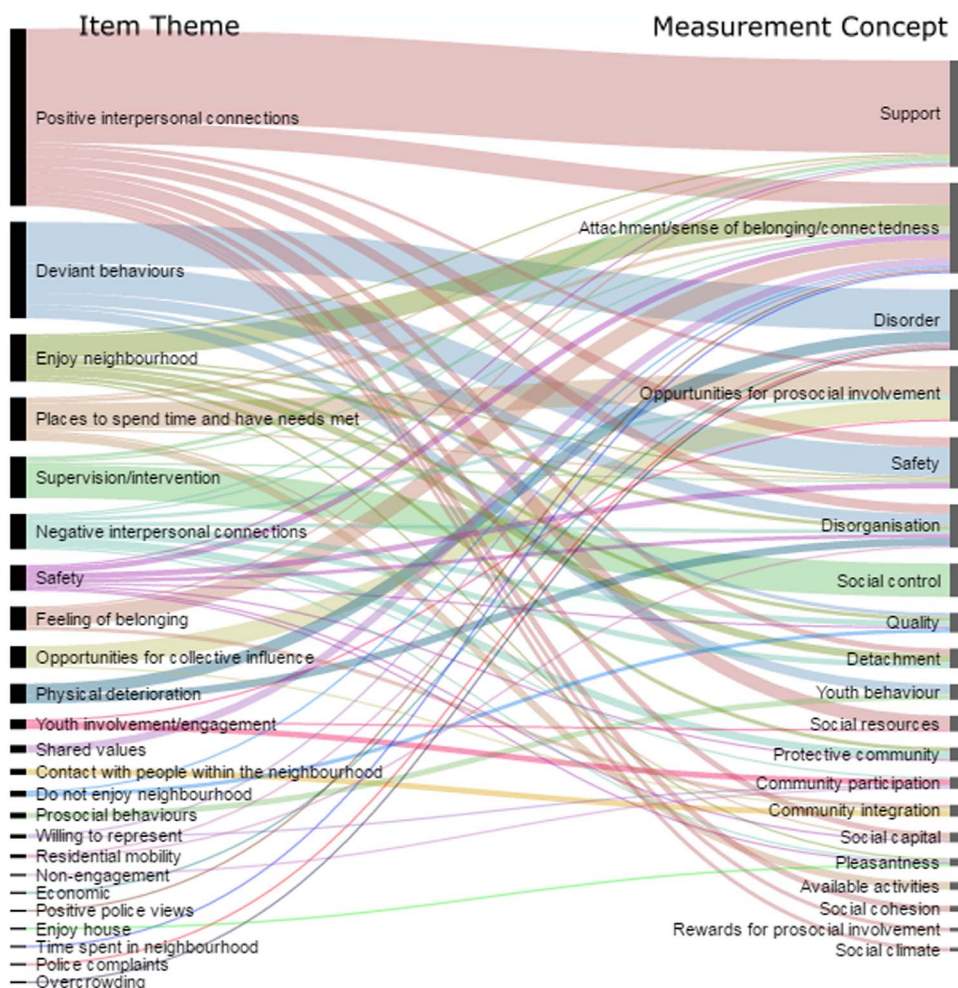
Item Theme

Measurement Concept

Positive interpersonal connections
Deviant behaviours
Enjoy neighbourhood
Places to spend time and have needs met
Supervision/intervention
Negative interpersonal connections
Safety
Feeling of belonging
Opportunities for collective influence
Physical deterioration
Youth involvement/engagement
Shared values
Contact with people within the neighbourhood
Do not enjoy neighbourhood
Prosocial behaviours
Willing to represent
Residential mobility
Non-engagement
Economic
Positive police views
Enjoy house
Time spent in neighbourhood
Police complaints
Overcrowding

Support
Attachment/sense of belonging/connectedness
Disorder
Oppurtunities for prosocial involvement
Safety
Disorganisation
Social control
Quality
Detachment
Youth behaviour
Social resources
Protective community
Community participation
Community integration
Social capital
Pleasantness
Available activities
Social cohesion
Rewards for prosocial involvement
Social climate